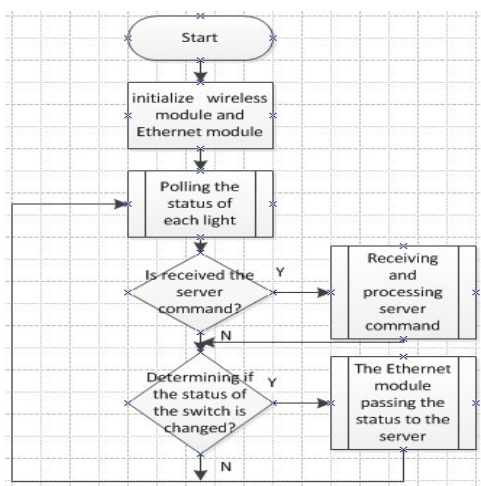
Start

initialize wireless module and Ethernet module

Polling the status of each light

Is received the server command?

Y

Receiving and processing server command

N

Determining if the status of the switch is changed?

Y

The Ethernet module passing the status to the server

N